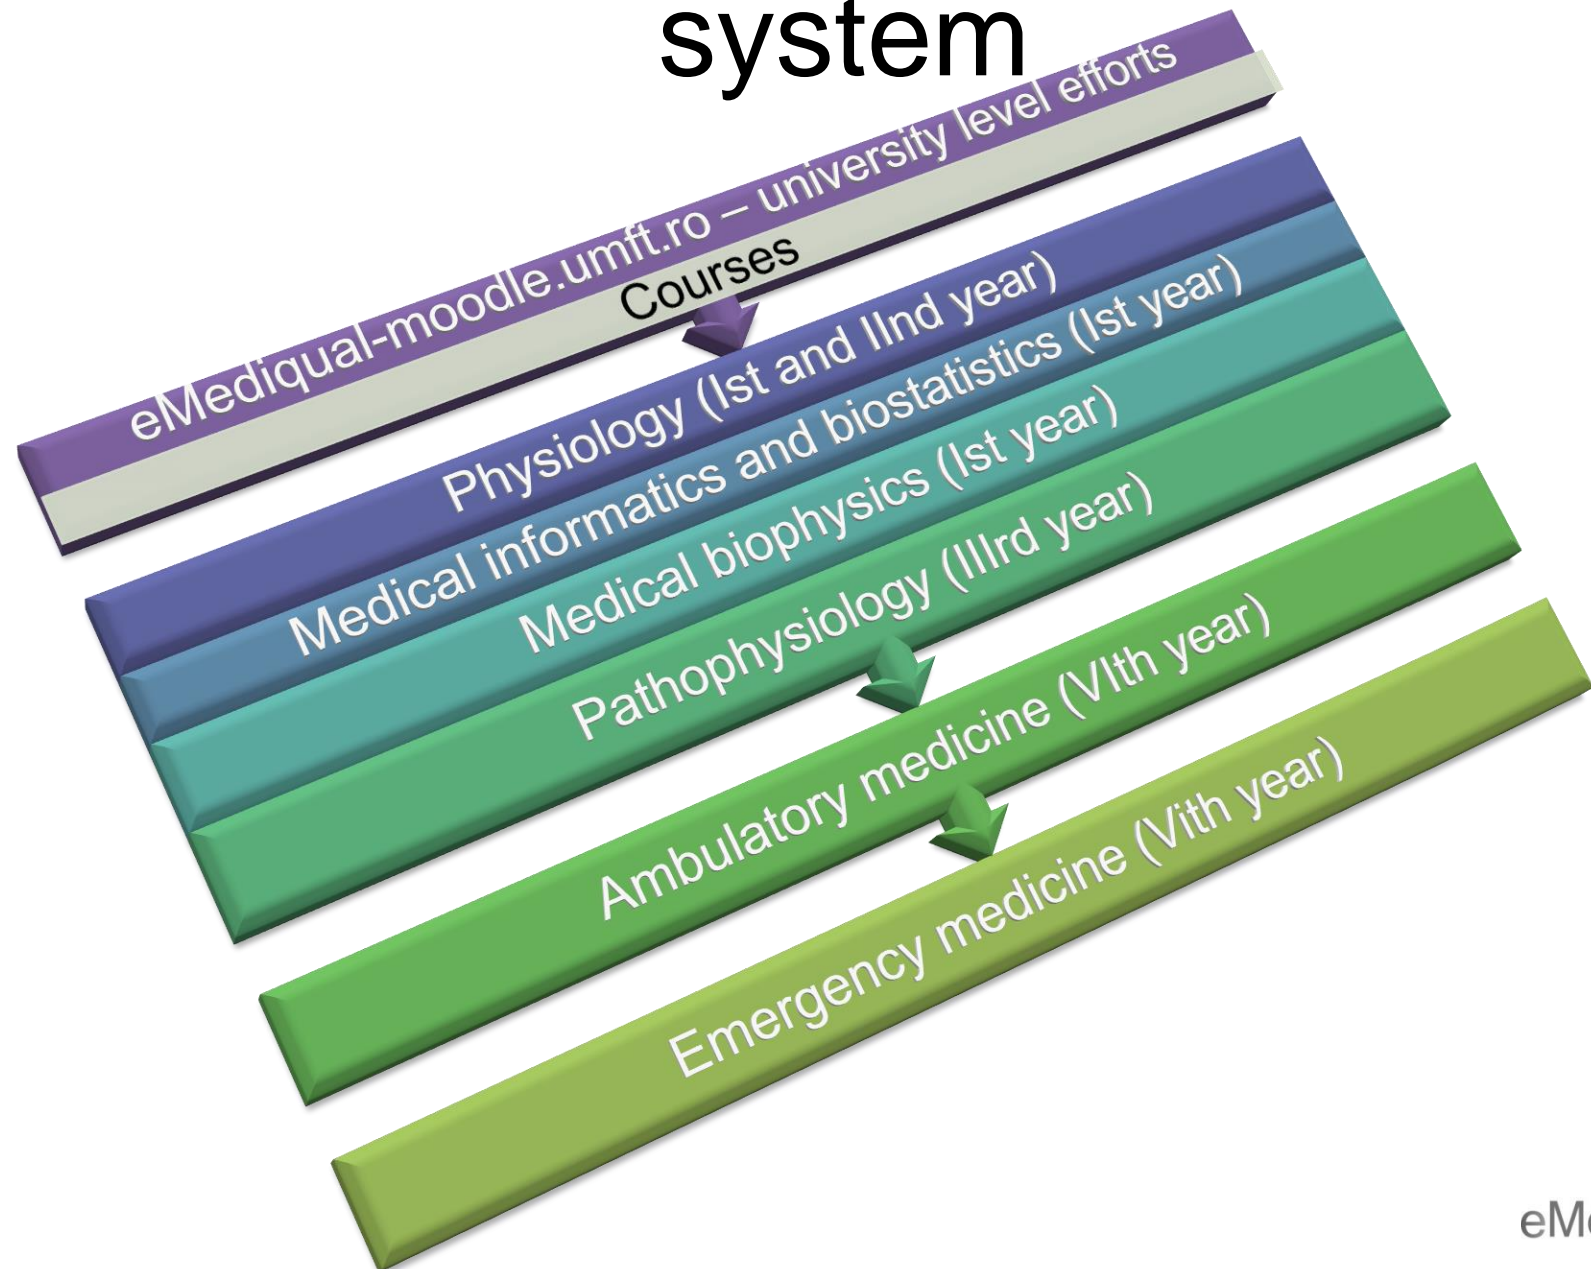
system

eMediqual-moodle.umft.ro – university level efforts

Courses

Physiology (Ist and IInd year)

Medical informatics and biostatistics (Ist year)

Medical biophysics (Ist year)

Pathophysiology (IIIrd year)

Ambulatory medicine (VIth year)

Emergency medicine (VIth year)

eM